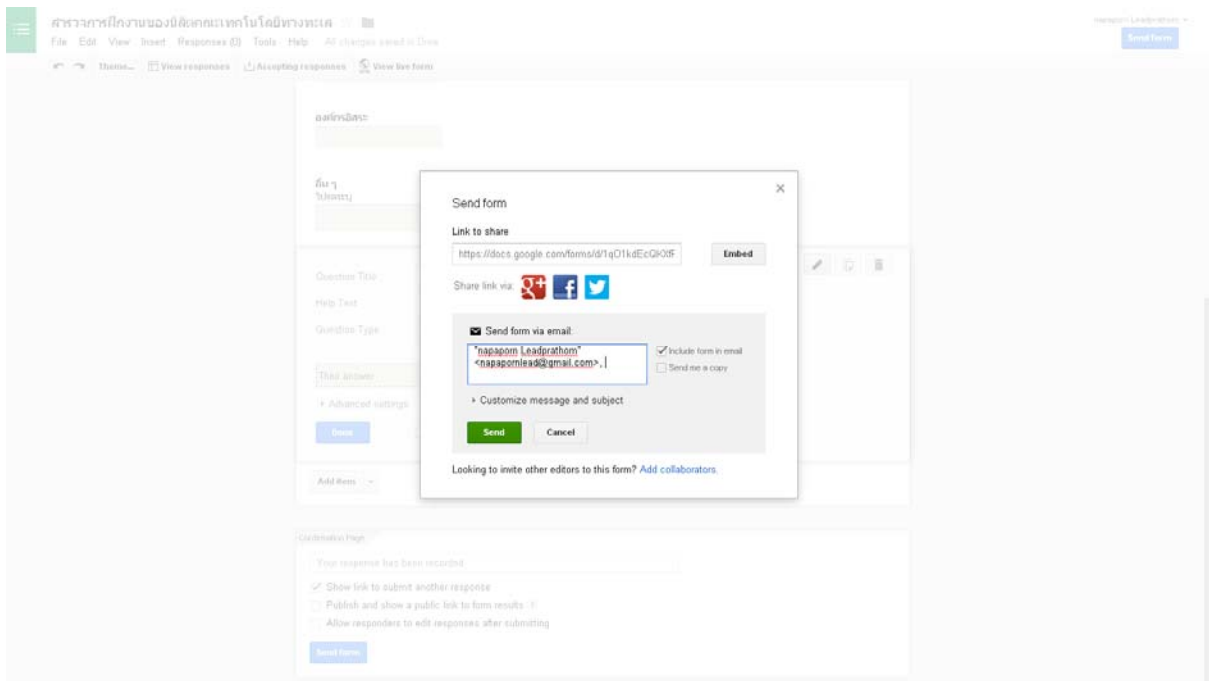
สำรวจการฝึกงานของนักศึกษาเทคโนโลยีทางทะเล
File Edit View Insert Responses (0) Tools Help All changes saved in Drive

Napaporn Leadprathom
Send form

Theme... View responses Accepting responses View live form

องค์กรอิสระ

อื่น ๆ
โปรดระบุ

Question Title
Help Text
Question Type

Their answer

Advanced settings

Done

Add item

Confirmation Page

Your response has been recorded.

Show link to submit another response
Publish and show a public link to form results
Allow responders to edit responses after submitting

Send form

Send form

×

Link to share

https://docs.google.com/forms/d/1qO1kdEcQKtF

Embed

Share link via:

Send form via email:

"napaporn Leadprathom" <napapornlead@gmail.com>,

Include form in email
Send me a copy

Customize message and subject

Send Cancel

Looking to invite other editors to this form? Add collaborators.